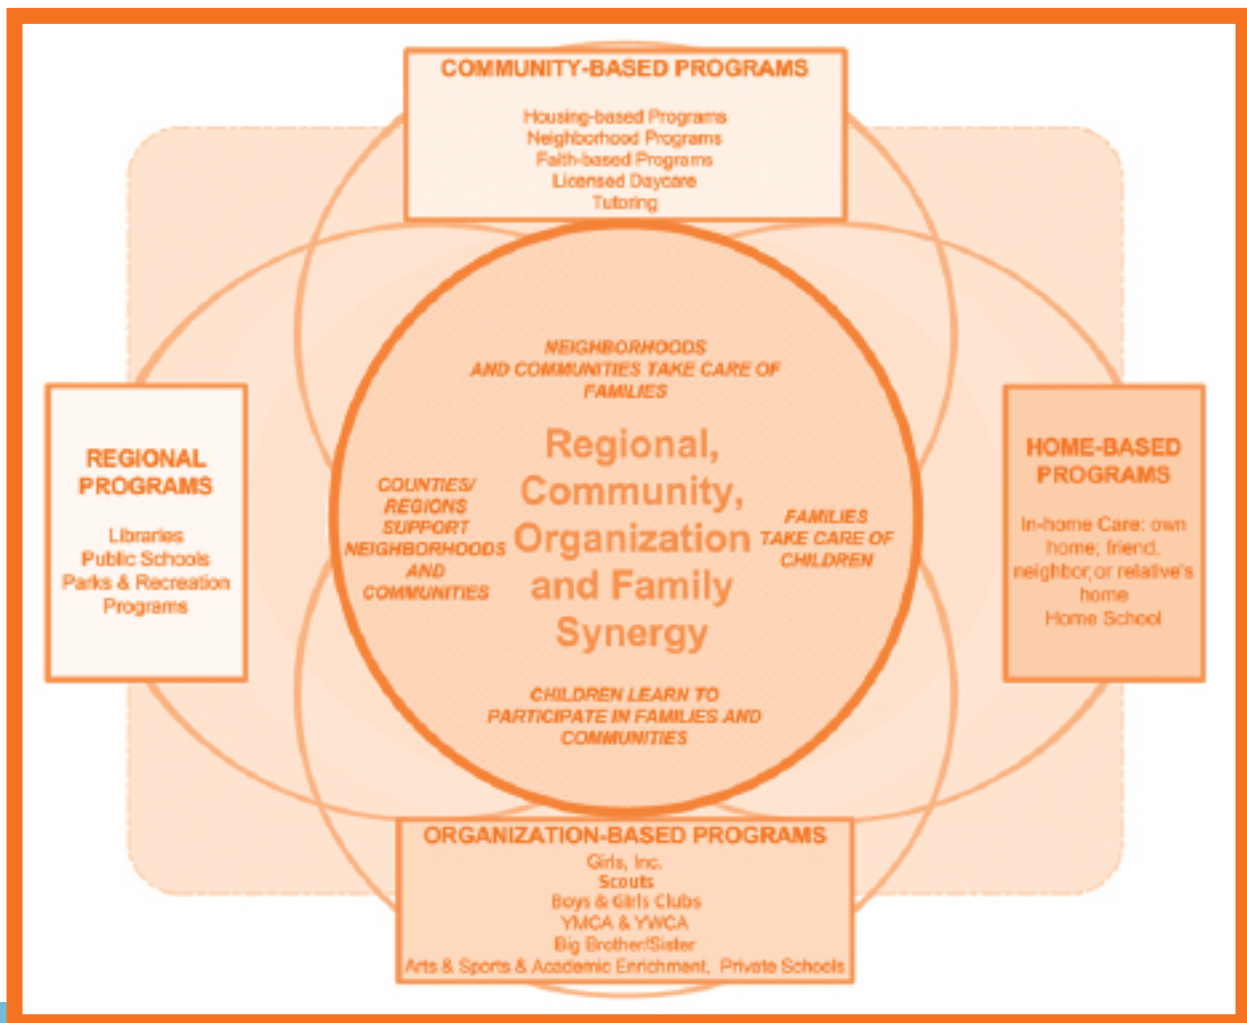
COMMUNITY-BASED PROGRAMS

Housing-based Programs
Neighborhood Programs
Faith-based Programs
Licensed Daycare
Tutoring

REGIONAL PROGRAMS

Libraries
Public Schools
Parks & Recreation Programs

NEIGHBORHOODS AND COMMUNITIES TAKE CARE OF FAMILIES

COUNTIES/ REGIONS SUPPORT NEIGHBORHOODS AND COMMUNITIES

Regional, Community, Organization and Family Synergy

FAMILIES TAKE CARE OF CHILDREN

CHILDREN LEARN TO PARTICIPATE IN FAMILIES AND COMMUNITIES

HOME-BASED PROGRAMS

In-home Care: own home; friend, neighbor, or relative's home
Home School

ORGANIZATION-BASED PROGRAMS

Girls, Inc.
Scouts
Boys & Girls Clubs
YMCA & YWCA
Big Brother/Sister
Arts & Sports & Academic Enrichment, Private Schools